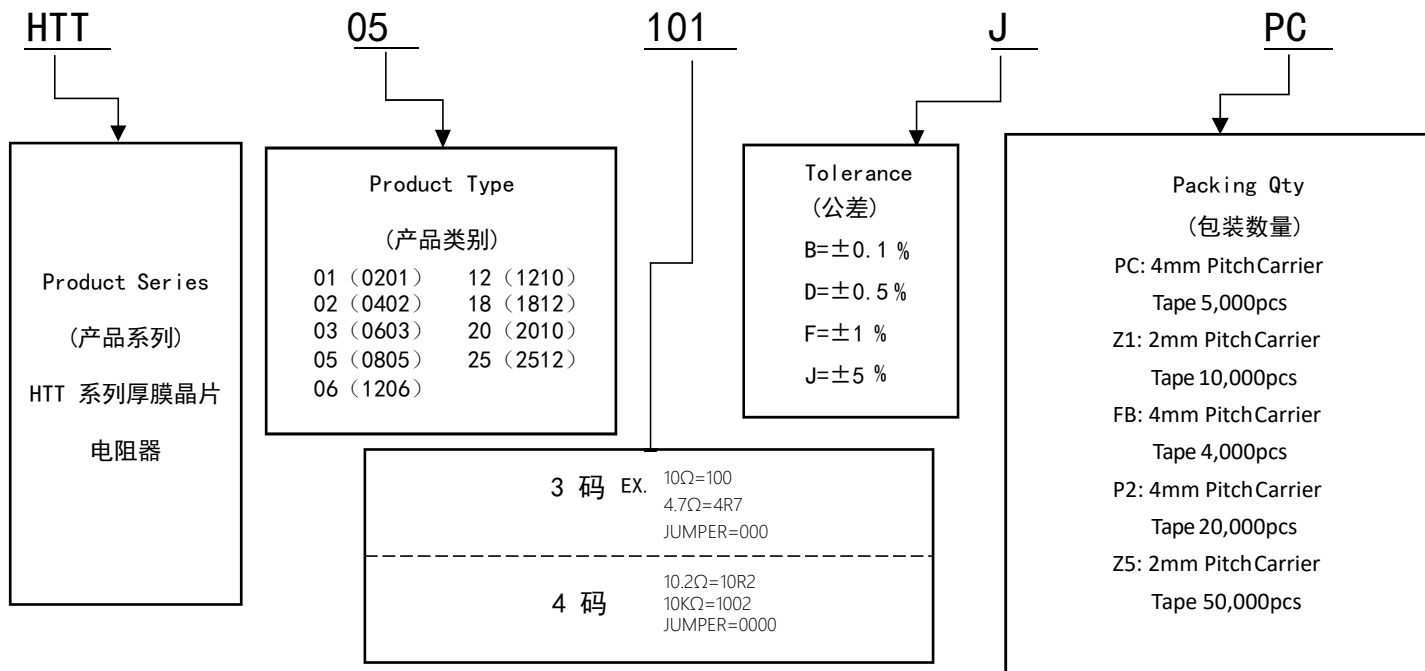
HTT

05

101

J

PC

Product Series

(产品系列)

HTT 系列厚膜晶片

电阻器

Product Type

(产品类别)

01 (0201)
02 (0402)
03 (0603)
05 (0805)
06 (1206)

12 (1210)
18 (1812)
20 (2010)
25 (2512)

Tolerance
(公差)

B=±0.1 %

D=±0.5 %

F=±1 %

J=±5 %

Packing Qty

(包装数量)

PC: 4mm Pitch Carrier Tape 5,000pcs

Z1: 2mm Pitch Carrier Tape 10,000pcs

FB: 4mm Pitch Carrier Tape 4,000pcs

P2: 4mm Pitch Carrier Tape 20,000pcs

Z5: 2mm Pitch Carrier Tape 50,000pcs

3 码 EX. 10Ω=100
4.7Ω=4R7
JUMPER=000

4 码 10.2Ω=10R2
10KΩ=1002
JUMPER=0000